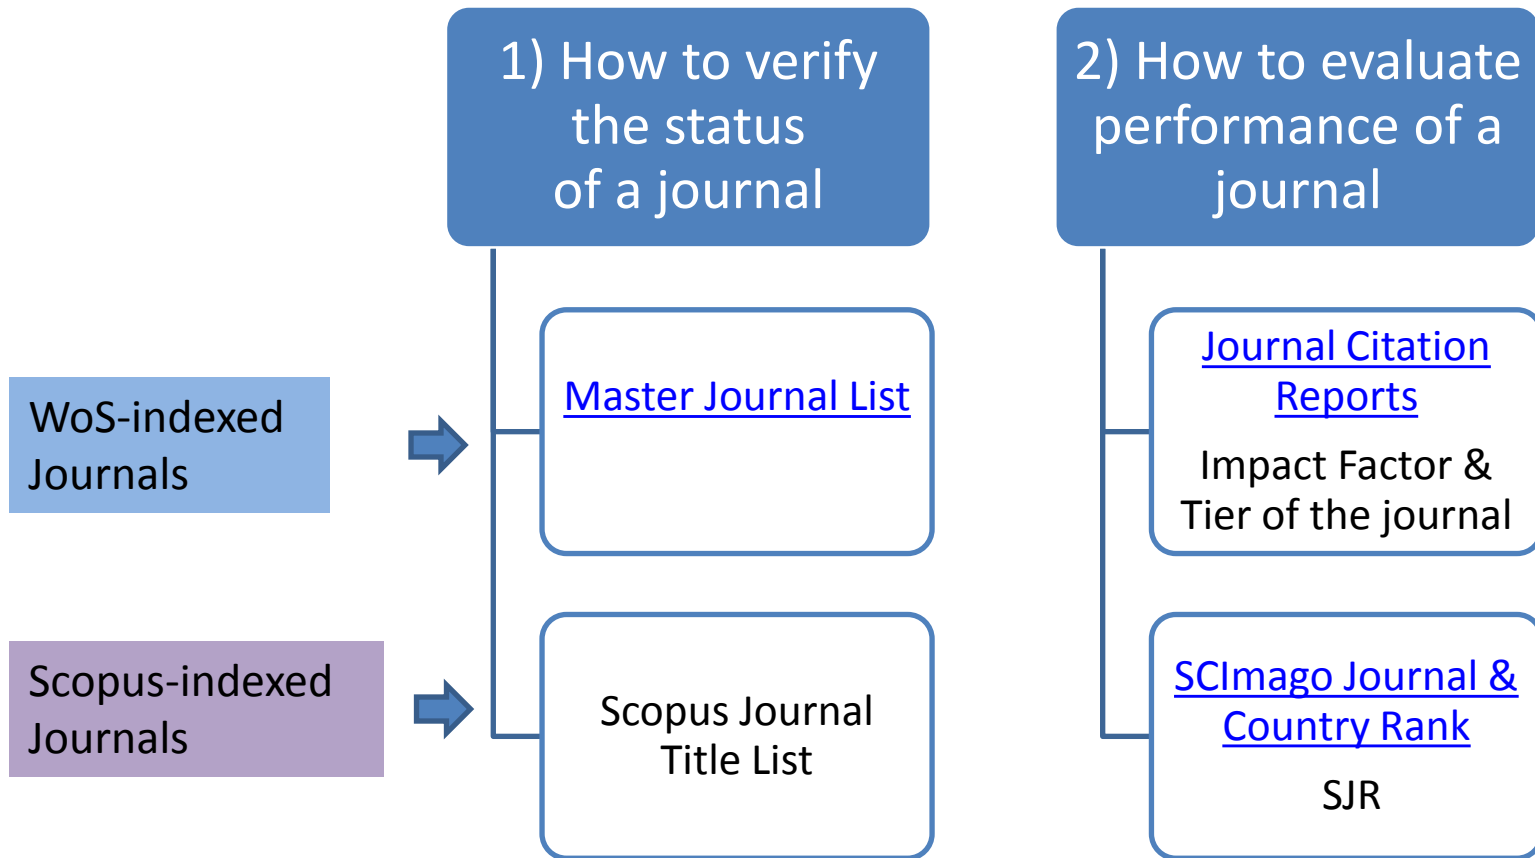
1) How to verify the status of a journal

2) How to evaluate performance of a journal

WoS-indexed Journals

Master Journal List

Journal Citation Reports

Impact Factor & Tier of the journal

Scopus-indexed Journals

Scopus Journal Title List

SCImago Journal & Country Rank

SJR